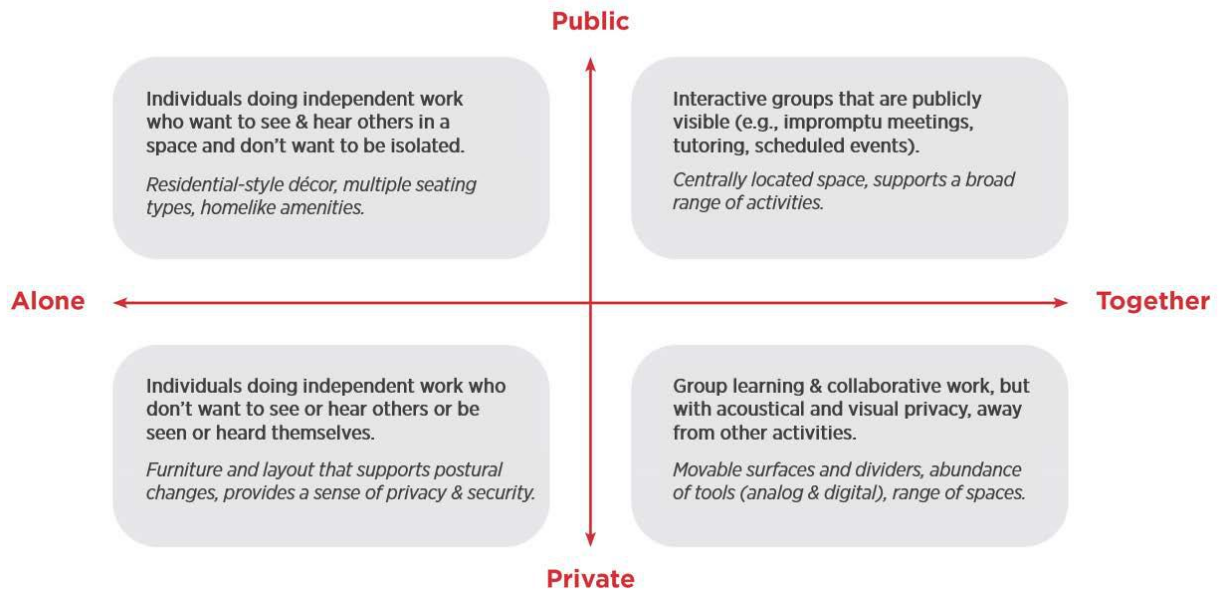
Public

Individuals doing independent work who want to see & hear others in a space and don't want to be isolated.

Residential-style décor, multiple seating types, homelike amenities.

Interactive groups that are publicly visible (e.g., impromptu meetings, tutoring, scheduled events).

Centrally located space, supports a broad range of activities.

Alone

Together

Individuals doing independent work who don't want to see or hear others or be seen or heard themselves.

Furniture and layout that supports postural changes, provides a sense of privacy & security.

Group learning & collaborative work, but with acoustical and visual privacy, away from other activities.

Movable surfaces and dividers, abundance of tools (analog & digital), range of spaces.

Private